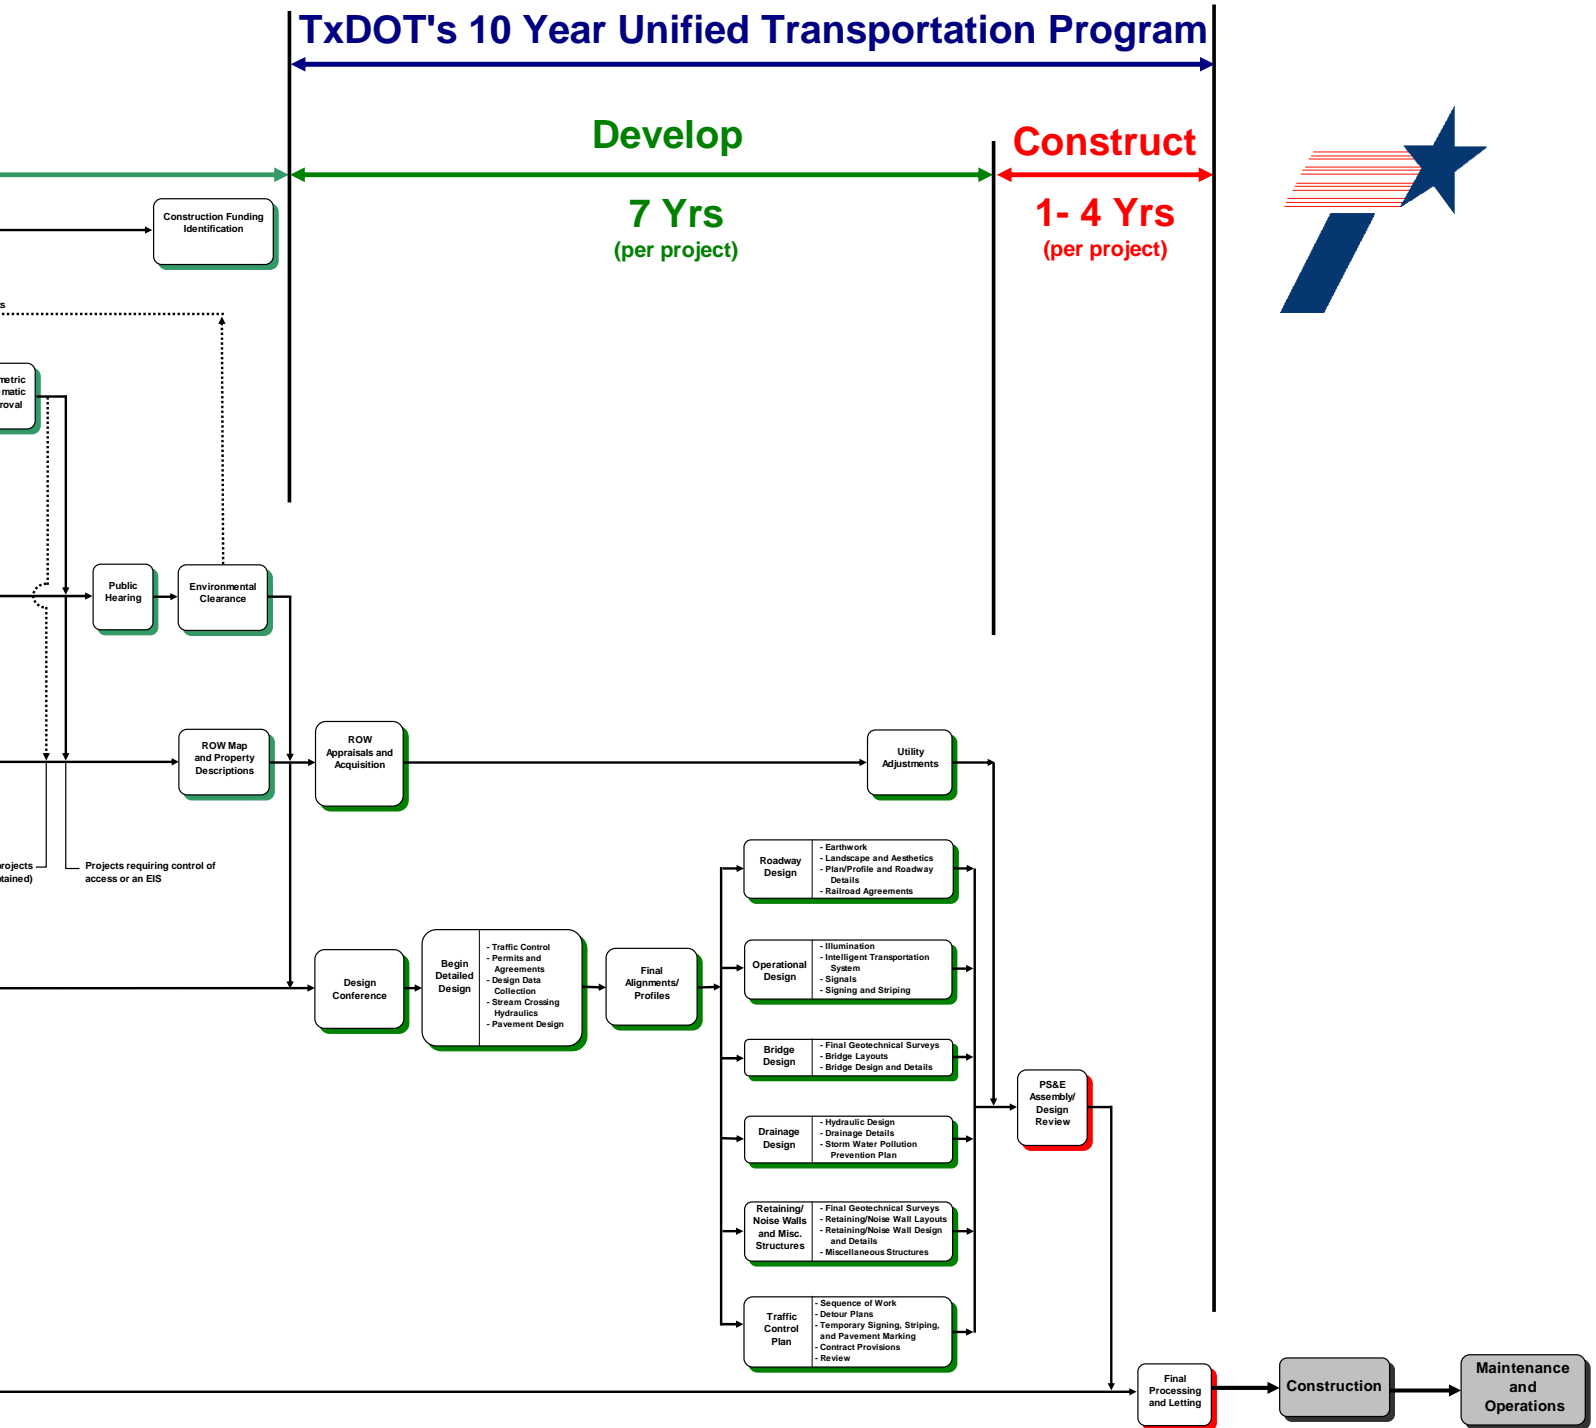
TxDOT's 10 Year Unified Transportation Program

Develop

7 Yrs
(per project)

Construct

1- 4 Yrs
(per project)

Construction Funding Identification

s

metric
matic
roval

Public Hearing

Environmental Clearance

ROW Map and Property Descriptions

ROW Appraisals and Acquisition

Utility Adjustments

rojects
tained)

Projects requiring control of access or an EIS

Roadway Design
- Earthwork
- Landscape and Aesthetics
- Plan/Profile and Roadway Details
- Railroad Agreements

Design Conference

Begin Detailed Design
- Traffic Control
- Permits and Agreements
- Design Data Collection
- Stream Crossing Hydraulics
- Pavement Design

Final Alignments/ Profiles

Operational Design
- Illumination
- Intelligent Transportation System
- Signals
- Signing and Striping

Bridge Design
- Final Geotechnical Surveys
- Bridge Layouts
- Bridge Design and Details

PS&E Assembly/ Design Review

Drainage Design
- Hydraulic Design
- Drainage Details
- Storm Water Pollution Prevention Plan

Retaining/ Noise Walls and Misc. Structures
- Final Geotechnical Surveys
- Retaining/Noise Wall Layouts
- Retaining/Noise Wall Design and Details
- Miscellaneous Structures

Traffic Control Plan
- Sequence of Work
- Detour Plans
- Temporary Signing, Striping, and Pavement Marking
- Contract Provisions
- Review

Final Processing and Letting

Construction

Maintenance and Operations